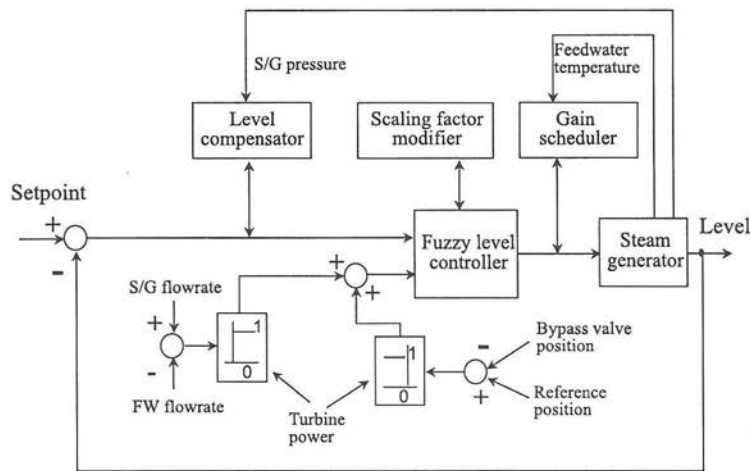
S/G pressure

Feedwater temperature

Level compensator

Scaling factor modifier

Gain scheduler

Setpoint

+

-

Fuzzy level controller

Steam generator

Level

S/G flowrate

+

-

FW flowrate

1

0

+

+

1

0

-

+

Bypass valve position

Reference position

Turbine power